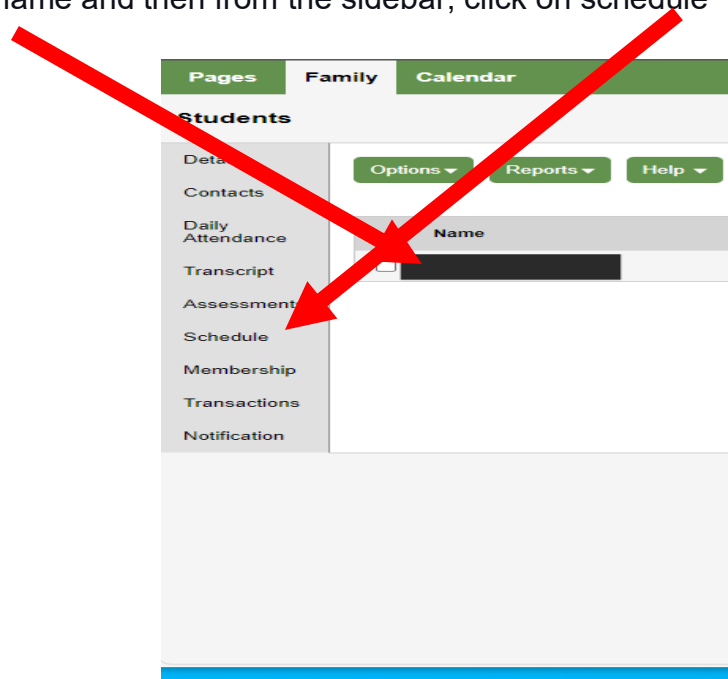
name and then from the sidebar, click on schedule

Pages Family Calendar

Students

Deta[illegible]
Contacts
Daily Attendance
Transcript
Assessment
Schedule
Membership
Transactions
Notification

Options ▾ Reports ▾ Help ▾

Name